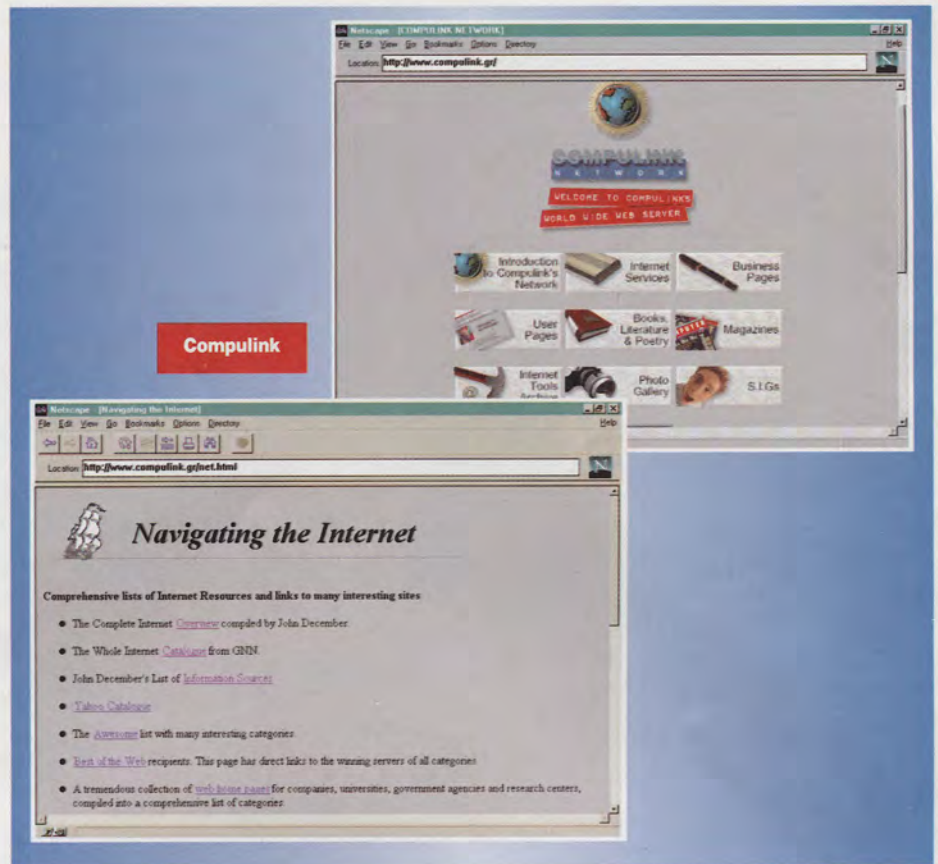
Netscape - [COMPULINK NETWORK]

File Edit View Go Bookmarks Options Directory Help

Location: http://www.compulink.gr/

COMPULINK NETWORK

WELCOME TO COMPULINK'S WORLD WIDE WEB SERVER

Introduction to Compulink's Network

Internet Services

Business Pages

User Pages

Books, Literature & Poetry

Magazines

Internet Tools Archive

Photo Gallery

S.I.Gs

Compulink

Netscape - [Navigating the Internet]

File Edit View Go Bookmarks Options Directory Help

Location: http://www.compulink.gr/net.html

Navigating the Internet

Comprehensive lists of Internet Resources and links to many interesting sites

- The Complete Internet Overview compiled by John December.
- The Whole Internet Catalogue from GNN.
- John December's List of Information Sources
- Yahoo Catalogue
- The Awesome list with many interesting categories.
- Best of the Web recipients. This page has direct links to the winning servers of all categories.
- A tremendous collection of web home pages for companies, universities, government agencies and research centers, compiled into a comprehensive list of categories.